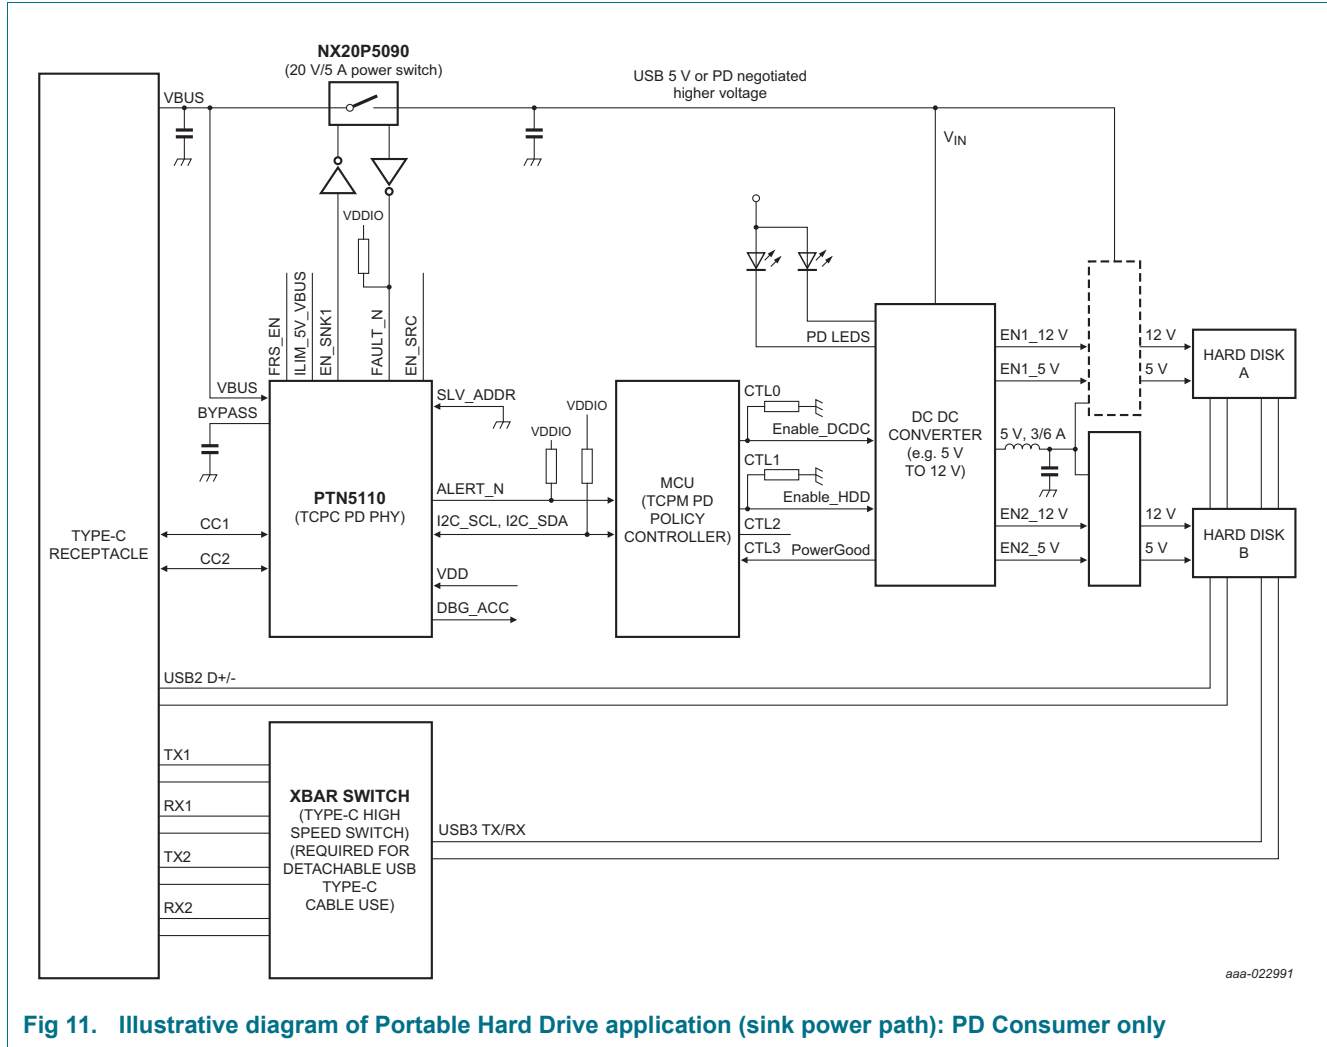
NX20P5090
(20 V/5 A power switch)

USB 5 V or PD negotiated higher voltage

VBUS

$V_{IN}$

VDDIO

FRS_EN
ILIM_5V_VBUS
EN_SNK1
FAULT_N
EN_SRC

VBUS
BYPASS

PD LEDS

EN1_12 V
EN1_5 V

12 V
5 V

HARD DISK
A

SLV_ADDR

VDDIO
VDDIO

CTL0
Enable_DCDC
CTL1
Enable_HDD
CTL2
CTL3 PowerGood

DC DC
CONVERTER
(e.g. 5 V
TO 12 V)

5 V, 3/6 A

TYPE-C
RECEPTACLE

CC1
CC2

PTN5110
(TCPC PD PHY)

ALERT_N
I2C_SCL, I2C_SDA
VDD
DBG_ACC

MCU
(TCPM PD
POLICY
CONTROLLER)

EN2_12 V
EN2_5 V

12 V
5 V

HARD DISK
B

USB2 D+/-

TX1
RX1
TX2
RX2

XBAR SWITCH
(TYPE-C HIGH
SPEED SWITCH)
(REQUIRED FOR
DETACHABLE USB
TYPE-C
CABLE USE)

USB3 TX/RX

aaa-022991

Fig 11. Illustrative diagram of Portable Hard Drive application (sink power path): PD Consumer only